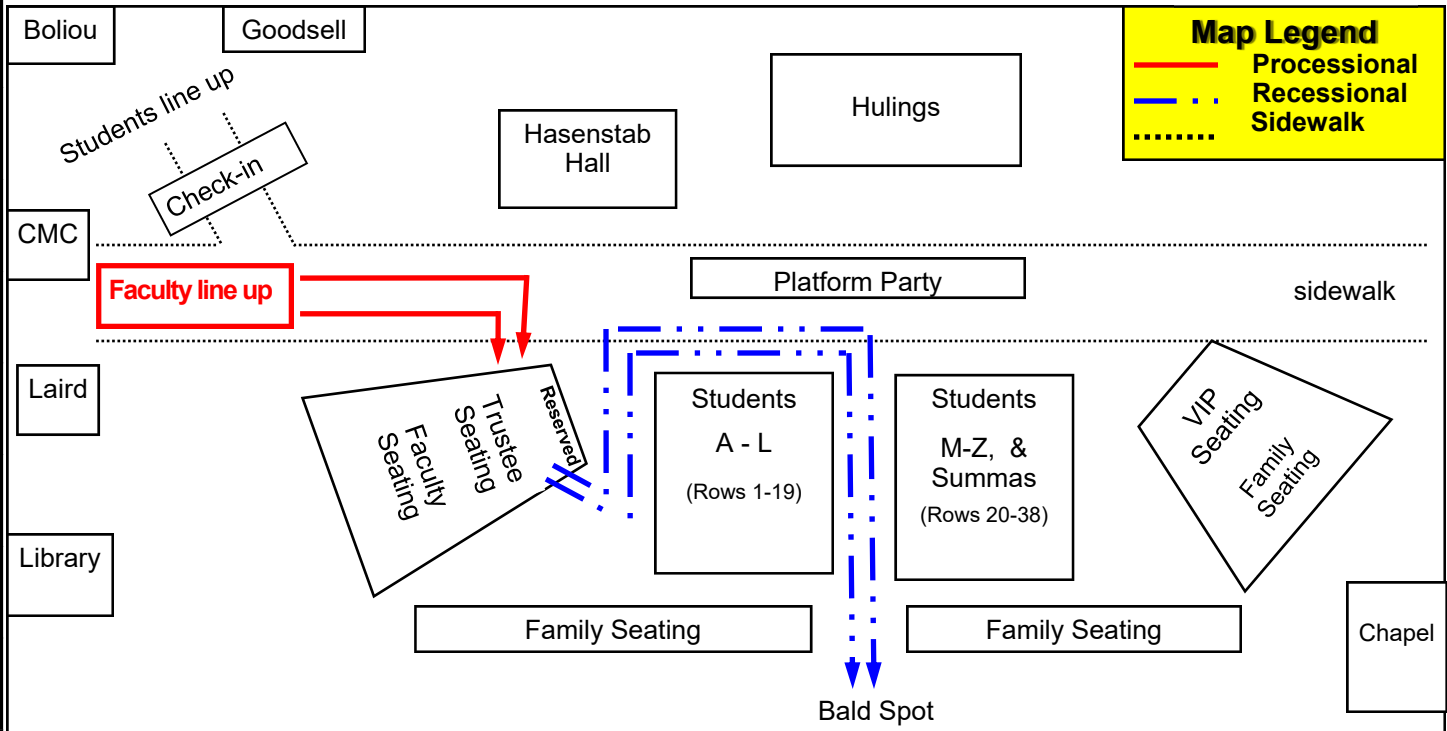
Boliou

Goodsell

Map Legend
Processional
Recessional
Sidewalk

Hulings

Students line up

Check-in

Hasenstab Hall

CMC

Platform Party

sidewalk

Faculty line up

Laird

Reserved

Trustee Seating

Faculty Seating

Students
A - L
(Rows 1-19)

Students
M-Z, & Summas
(Rows 20-38)

VIP Seating

Family Seating

Library

Family Seating

Family Seating

Chapel

Bald Spot